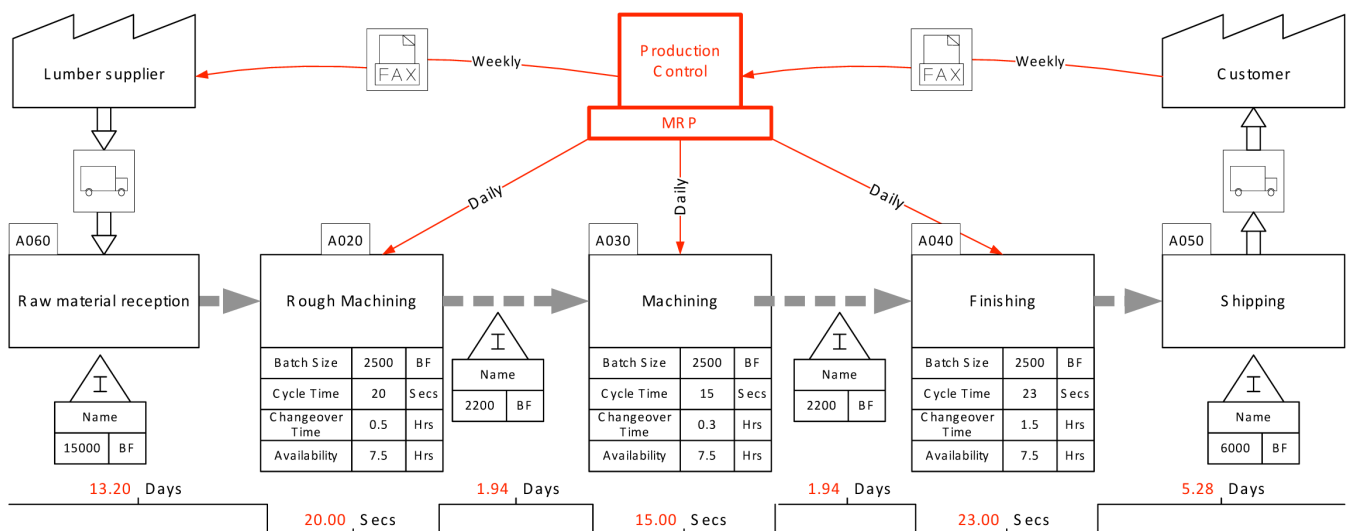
Lumber supplier

FAX

Weekly

Production Control

MRP

FAX

Weekly

Customer

Daily

Daily

Daily

A060

Raw material reception

A020

Rough Machining

A030

Machining

A040

Finishing

A050

Shipping

I
Name

| 15000 | BF |
|---|---|

| Batch Size | 2500 | BF |
|---|---|---|
| Cycle Time | 20 | Secs |
| Changeover Time | 0.5 | Hrs |
| Availability | 7.5 | Hrs |

I
Name

| 2200 | BF |
|---|---|

| Batch Size | 2500 | BF |
|---|---|---|
| Cycle Time | 15 | Secs |
| Changeover Time | 0.3 | Hrs |
| Availability | 7.5 | Hrs |

I
Name

| 2200 | BF |
|---|---|

| Batch Size | 2500 | BF |
|---|---|---|
| Cycle Time | 23 | Secs |
| Changeover Time | 1.5 | Hrs |
| Availability | 7.5 | Hrs |

I
Name

| 6000 | BF |
|---|---|

13.20 Days

20.00 Secs

1.94 Days

15.00 Secs

1.94 Days

23.00 Secs

5.28 Days